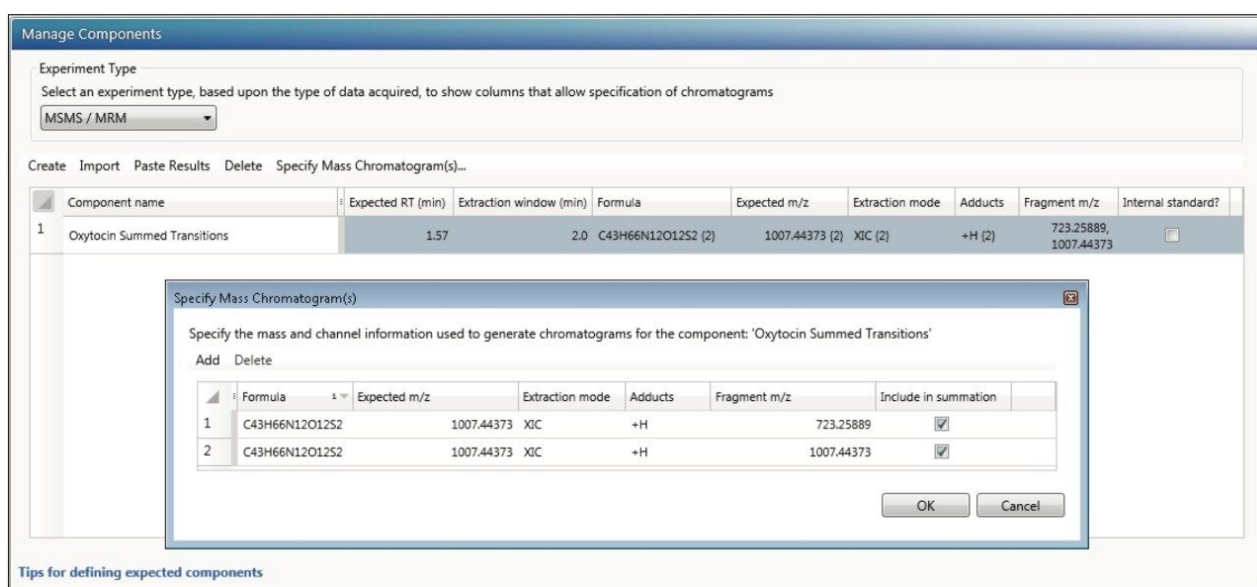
Manage Components

Experiment Type

Select an experiment type, based upon the type of data acquired, to show columns that allow specification of chromatograms

MSMS / MRM

Create Import Paste Results Delete Specify Mass Chromatogram(s)...

| | Component name | Expected RT (min) | Extraction window (min) | Formula | Expected m/z | Extraction mode | Adducts | Fragment m/z | Internal standard? |
|---|---|---|---|---|---|---|---|---|---|
| 1 | Oxytocin Summed Transitions | 1.57 | 2.0 | C43H66N12O12S2 (2) | 1007.44373 (2) | XIC (2) | +H (2) | 723.25889, 1007.44373 | |

Specify Mass Chromatogram(s)

Specify the mass and channel information used to generate chromatograms for the component: 'Oxytocin Summed Transitions'

Add Delete

| | Formula | Expected m/z | Extraction mode | Adducts | Fragment m/z | Include in summation |
|---|---|---|---|---|---|---|
| 1 | C43H66N12O12S2 | 1007.44373 | XIC | +H | 723.25889 | ☑ |
| 2 | C43H66N12O12S2 | 1007.44373 | XIC | +H | 1007.44373 | ☑ |

OK Cancel

Tips for defining expected components